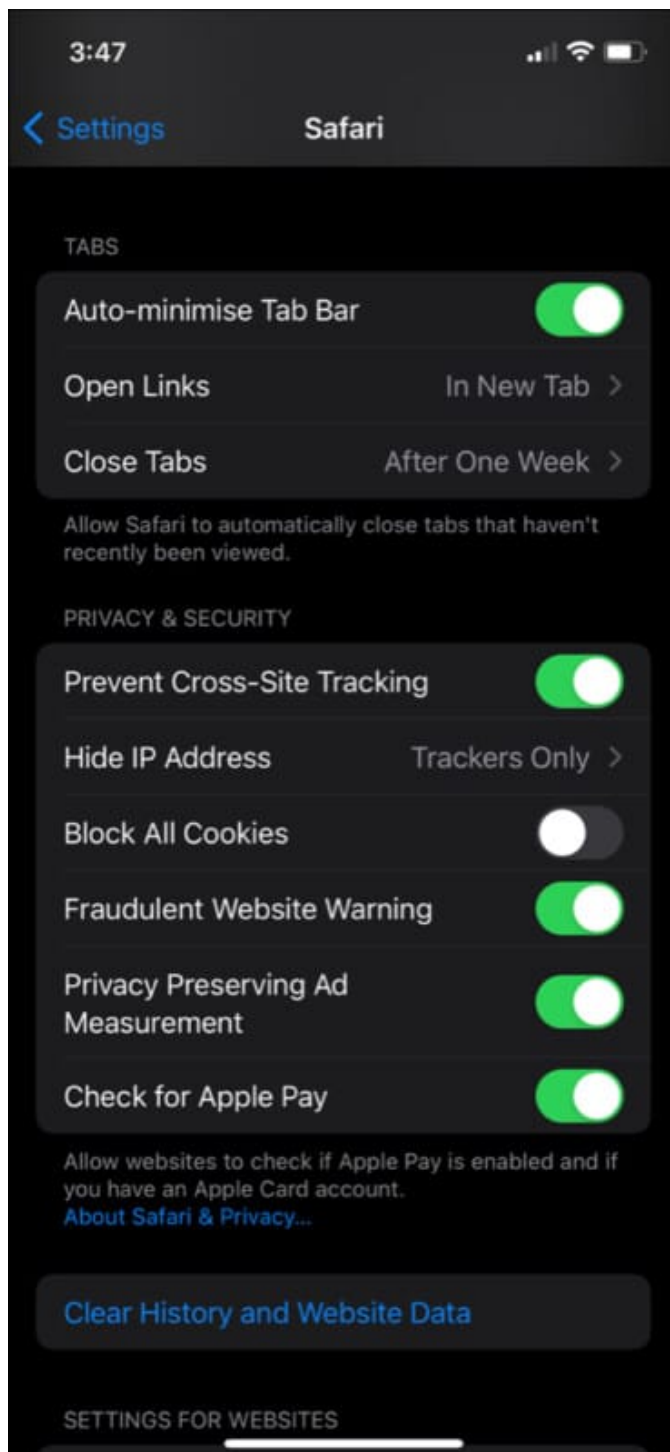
3:47

Settings

Safari

TABS

Auto-minimise Tab Bar

Open Links In New Tab >

Close Tabs After One Week >

Allow Safari to automatically close tabs that haven't recently been viewed.

PRIVACY & SECURITY

Prevent Cross-Site Tracking

Hide IP Address Trackers Only >

Block All Cookies

Fraudulent Website Warning

Privacy Preserving Ad Measurement

Check for Apple Pay

Allow websites to check if Apple Pay is enabled and if you have an Apple Card account.
About Safari & Privacy...

Clear History and Website Data

SETTINGS FOR WEBSITES